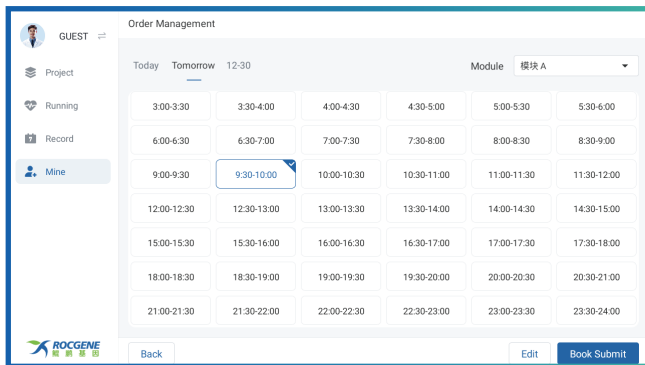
GUEST ⇄

Project

Running

Record

Mine

ROCGENE
鹏鹏基因

Order Management

Today Tomorrow 12-30

Module 模块 A

| 3:00-3:30 | 3:30-4:00 | 4:00-4:30 | 4:30-5:00 | 5:00-5:30 | 5:30-6:00 |
|---|---|---|---|---|---|
| 6:00-6:30 | 6:30-7:00 | 7:00-7:30 | 7:30-8:00 | 8:00-8:30 | 8:30-9:00 |
| 9:00-9:30 | 9:30-10:00 | 10:00-10:30 | 10:30-11:00 | 11:00-11:30 | 11:30-12:00 |
| 12:00-12:30 | 12:30-13:00 | 13:00-13:30 | 13:30-14:00 | 14:00-14:30 | 14:30-15:00 |
| 15:00-15:30 | 15:30-16:00 | 16:00-16:30 | 16:30-17:00 | 17:00-17:30 | 17:30-18:00 |
| 18:00-18:30 | 18:30-19:00 | 19:00-19:30 | 19:30-20:00 | 20:00-20:30 | 20:30-21:00 |
| 21:00-21:30 | 21:30-22:00 | 22:00-22:30 | 22:30-23:00 | 23:00-23:30 | 23:30-24:00 |

Back

Edit

Book Submit